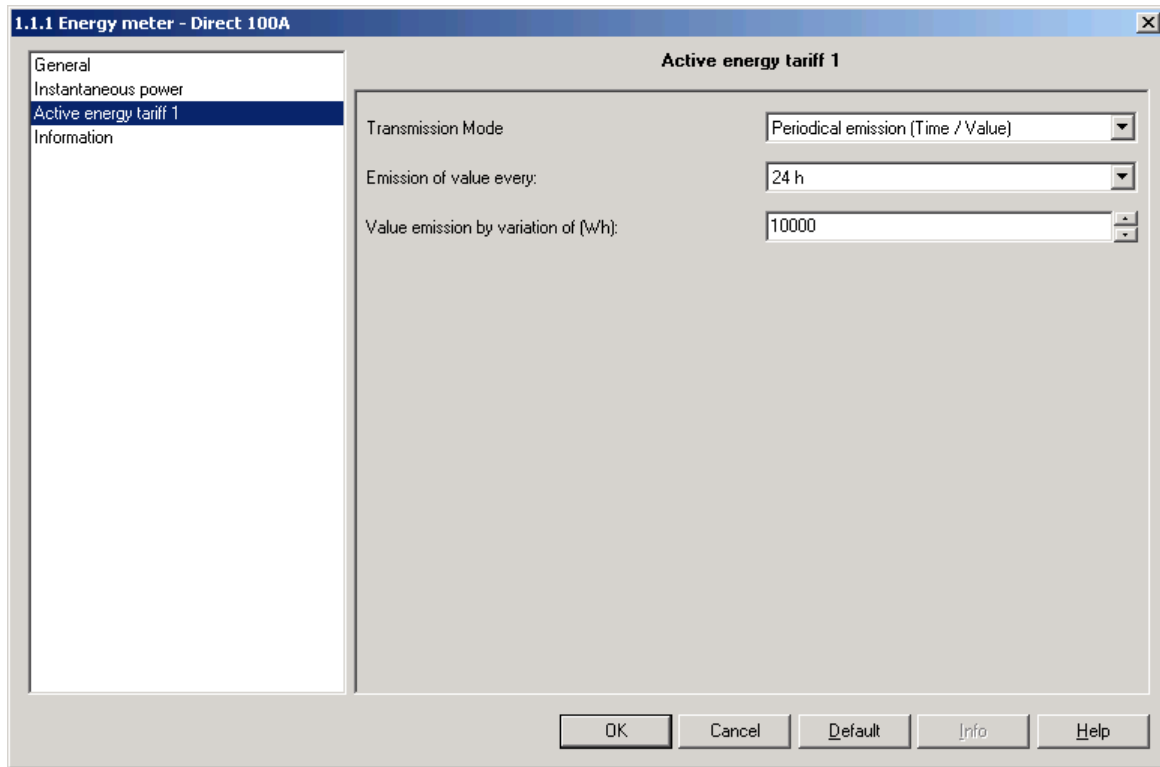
1.1.1 Energy meter - Direct 100A

General
Instantaneous power
Active energy tariff 1
Information

Active energy tariff 1

Transmission Mode
Periodical emission (Time / Value)

Emission of value every:
24 h

Value emission by variation of (Wh):
10000

OK
Cancel
Default
Info
Help